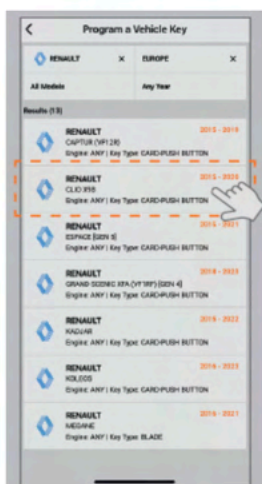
<

Program a Vehicle Key

RENAULT ×

EUROPE ×

All Models

Any Year

Results (13)

RENAULT
CAPTUR (WF) 2R)
Engine: ANY | Key Type: CARD-PUSH BUTTON
2015 - 2019

RENAULT
CLIO [BR
Engine: ANY | Key Type: CARD-PUSH BUTTON
2013 - 2020

RENAULT
ESPACE [GEN 5]
Engine: ANY | Key Type: CARD-PUSH BUTTON
2015 - 2021

RENAULT
GRAND SCENIC XFA (VT 'RF') [GEN 4]
Engine: ANY | Key Type: CARD-PUSH BUTTON
2016 - 2023

RENAULT
KADJAR
Engine: ANY | Key Type: CARD-PUSH BUTTON
2015 - 2022

RENAULT
KOLEOS
Engine: ANY | Key Type: CARD-PUSH BUTTON
2016 - 2023

RENAULT
MEGANE
Engine: ANY | Key Type: BLADE
2016 - 2021